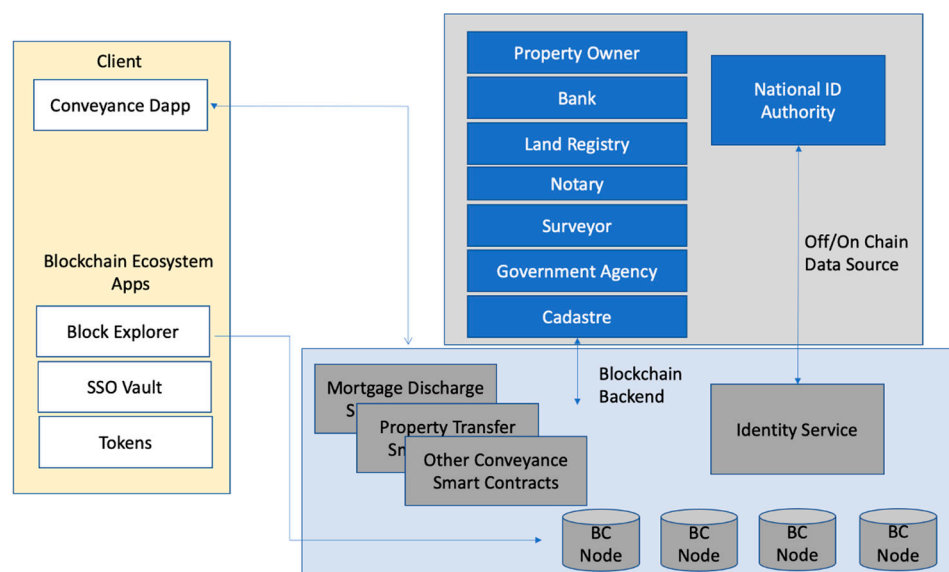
Client

Conveyance Dapp

Blockchain Ecosystem Apps

Block Explorer

SSO Vault

Tokens

Property Owner

Bank

Land Registry

Notary

Surveyor

Government Agency

Cadastre

National ID Authority

Off/On Chain Data Source

Blockchain Backend

Mortgage Discharge S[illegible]

Property Transfer Sm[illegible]

Other Conveyance Smart Contracts

Identity Service

BC Node

BC Node

BC Node

BC Node